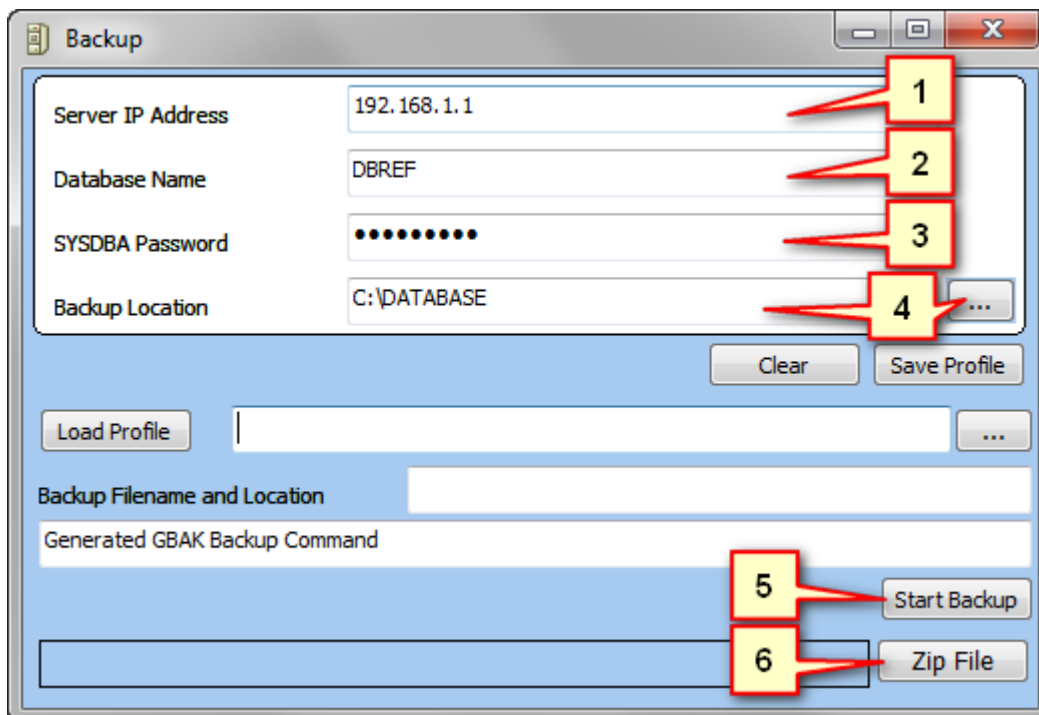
Backup

Server IP Address 192.168.1.1
1
Database Name DBREF
2
SYSDBA Password ••••••••••
3
Backup Location C:\DATABASE
4
...

Clear Save Profile

Load Profile ...

Backup Filename and Location

Generated GBAK Backup Command

5
Start Backup

6
Zip File